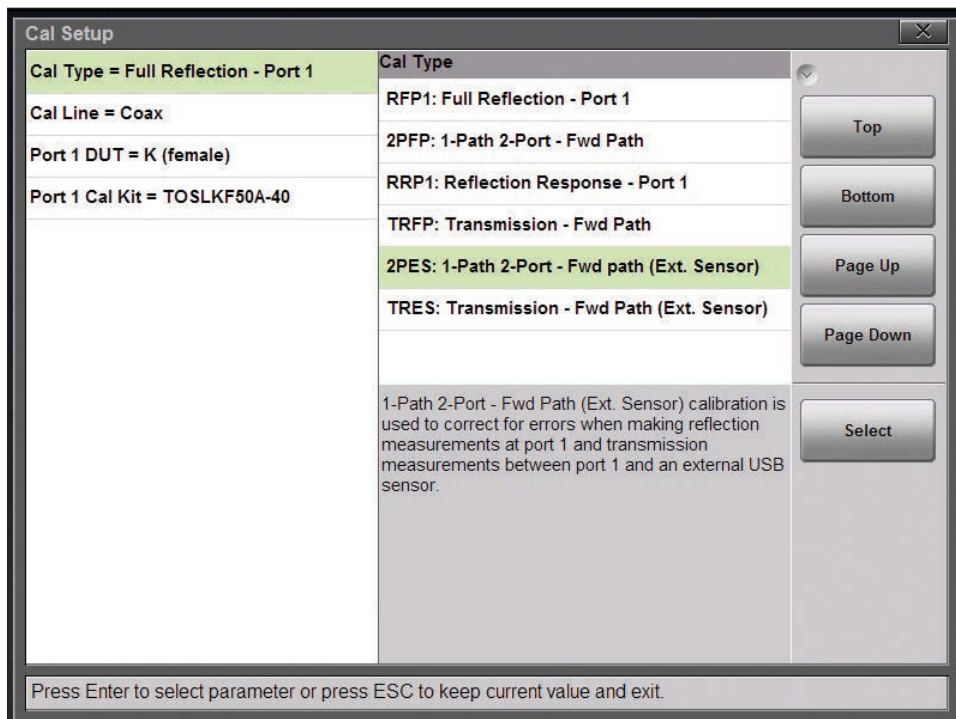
Cal Setup

Cal Type = Full Reflection - Port 1

Cal Line = Coax

Port 1 DUT = K (female)

Port 1 Cal Kit = TOSLKF50A-40

Cal Type

RFP1: Full Reflection - Port 1

2PFP: 1-Path 2-Port - Fwd Path

RRP1: Reflection Response - Port 1

TRFP: Transmission - Fwd Path

2PES: 1-Path 2-Port - Fwd path (Ext. Sensor)

TRES: Transmission - Fwd Path (Ext. Sensor)

1-Path 2-Port - Fwd Path (Ext. Sensor) calibration is used to correct for errors when making reflection measurements at port 1 and transmission measurements between port 1 and an external USB sensor.

Top

Bottom

Page Up

Page Down

Select

Press Enter to select parameter or press ESC to keep current value and exit.